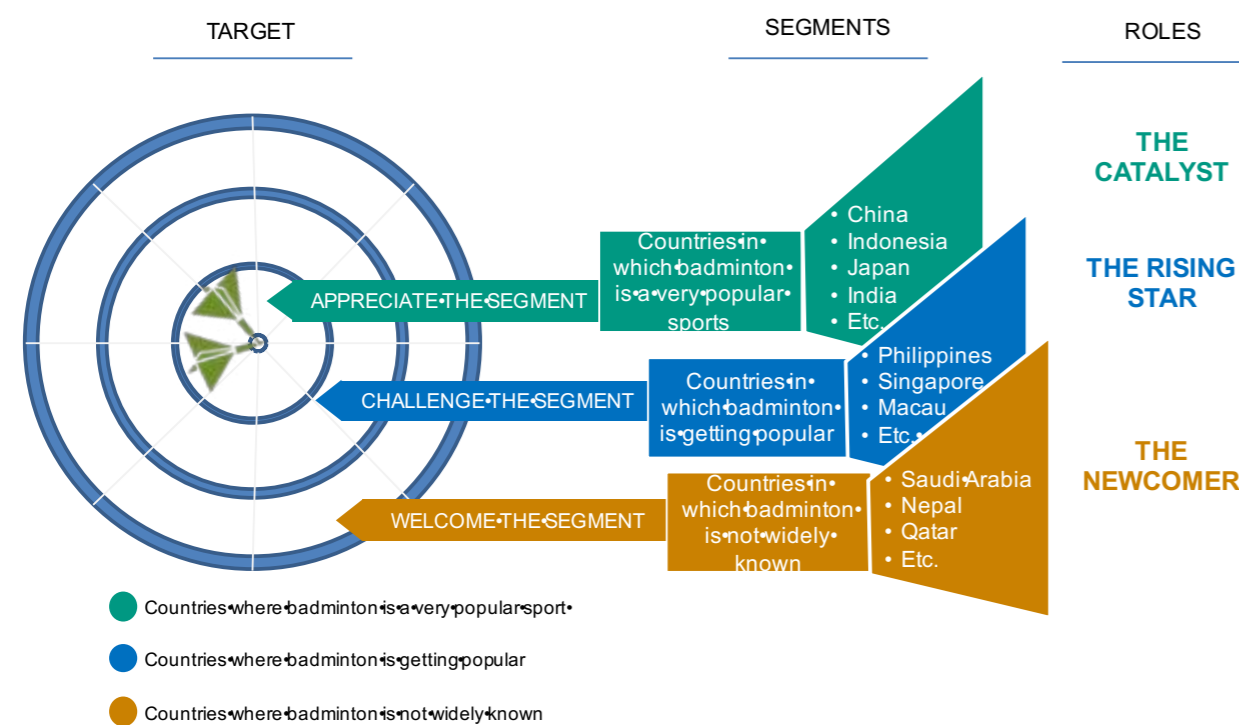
TARGET

SEGMENTS

ROLES

THE CATALYST

THE RISING STAR

THE NEWCOMER

APPRECIATE•THE•SEGMENT

Countries•in• which•badminton• is•a•very•popular• sports

• China
• Indonesia
• Japan
• India
• Etc.

CHALLENGE•THE•SEGMENT

Countries•in• which•badminton• is•getting•popular

• Philippines
• Singapore
• Macau
• Etc.

WELCOME•THE•SEGMENT

Countries•in• which•badminton• is•not•widely• known

• Saudi•Arabia
• Nepal
• Qatar
• Etc.

Countries•where•badminton•is•a•very•popular•sport•

Countries•where•badminton•is•getting•popular

Countries•where•badminton•is•not•widely•known